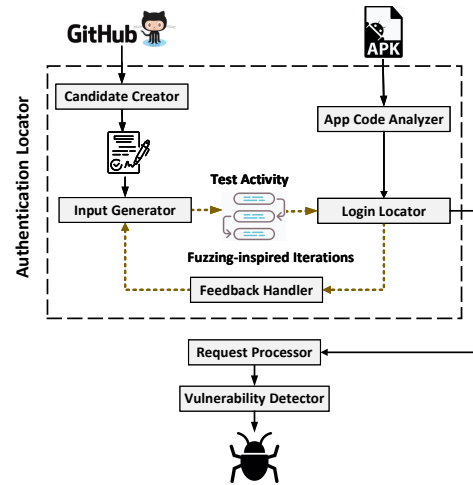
GitHub

APK

Authentication Locator

Candidate Creator

App Code Analyzer

Test Activity

Input Generator

Login Locator

Fuzzing-inspired Iterations

Feedback Handler

Request Processor

Vulnerability Detector